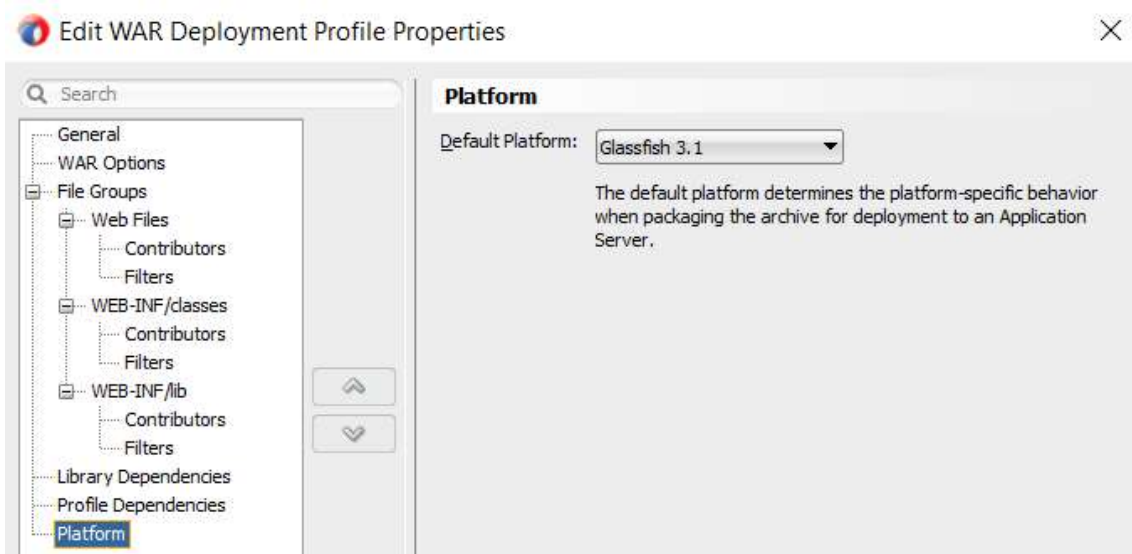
Edit WAR Deployment Profile Properties

Search

General
WAR Options
File Groups
Web Files
Contributors
Filters
WEB-INF/classes
Contributors
Filters
WEB-INF/lib
Contributors
Filters
Library Dependencies
Profile Dependencies
Platform

Platform

Default Platform: Glassfish 3.1

The default platform determines the platform-specific behavior when packaging the archive for deployment to an Application Server.